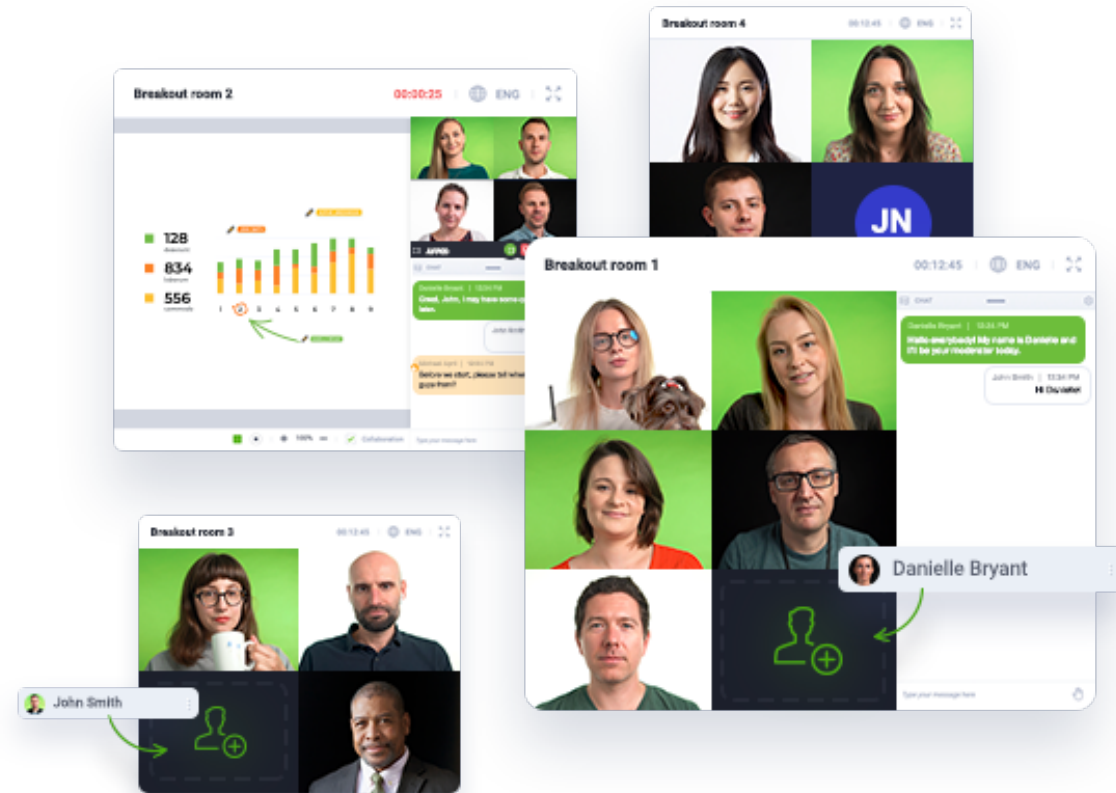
Breakout room 4
00:12:45
ENG

JN

Breakout room 2
00:00:25
ENG

128
834
556

1 2 3 4 5 6 7 8 9

CHAT

Danielle Bryant | 12:34 PM
Great, John, I may have some q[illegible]

John Smith

Michael Jant | 12:35 PM
Before we start, please tell whe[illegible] guys them?

100%
Collaboration
Type your message here

Breakout room 1
00:12:45
ENG

CHAT

Danielle Bryant | 12:34 PM
Hello everybody! My name is Danielle and I'll be your moderator today.

John Smith | 12:34 PM
Hi Danielle!

Danielle Bryant

Type your message here

Breakout room 3
00:12:45
ENG

John Smith